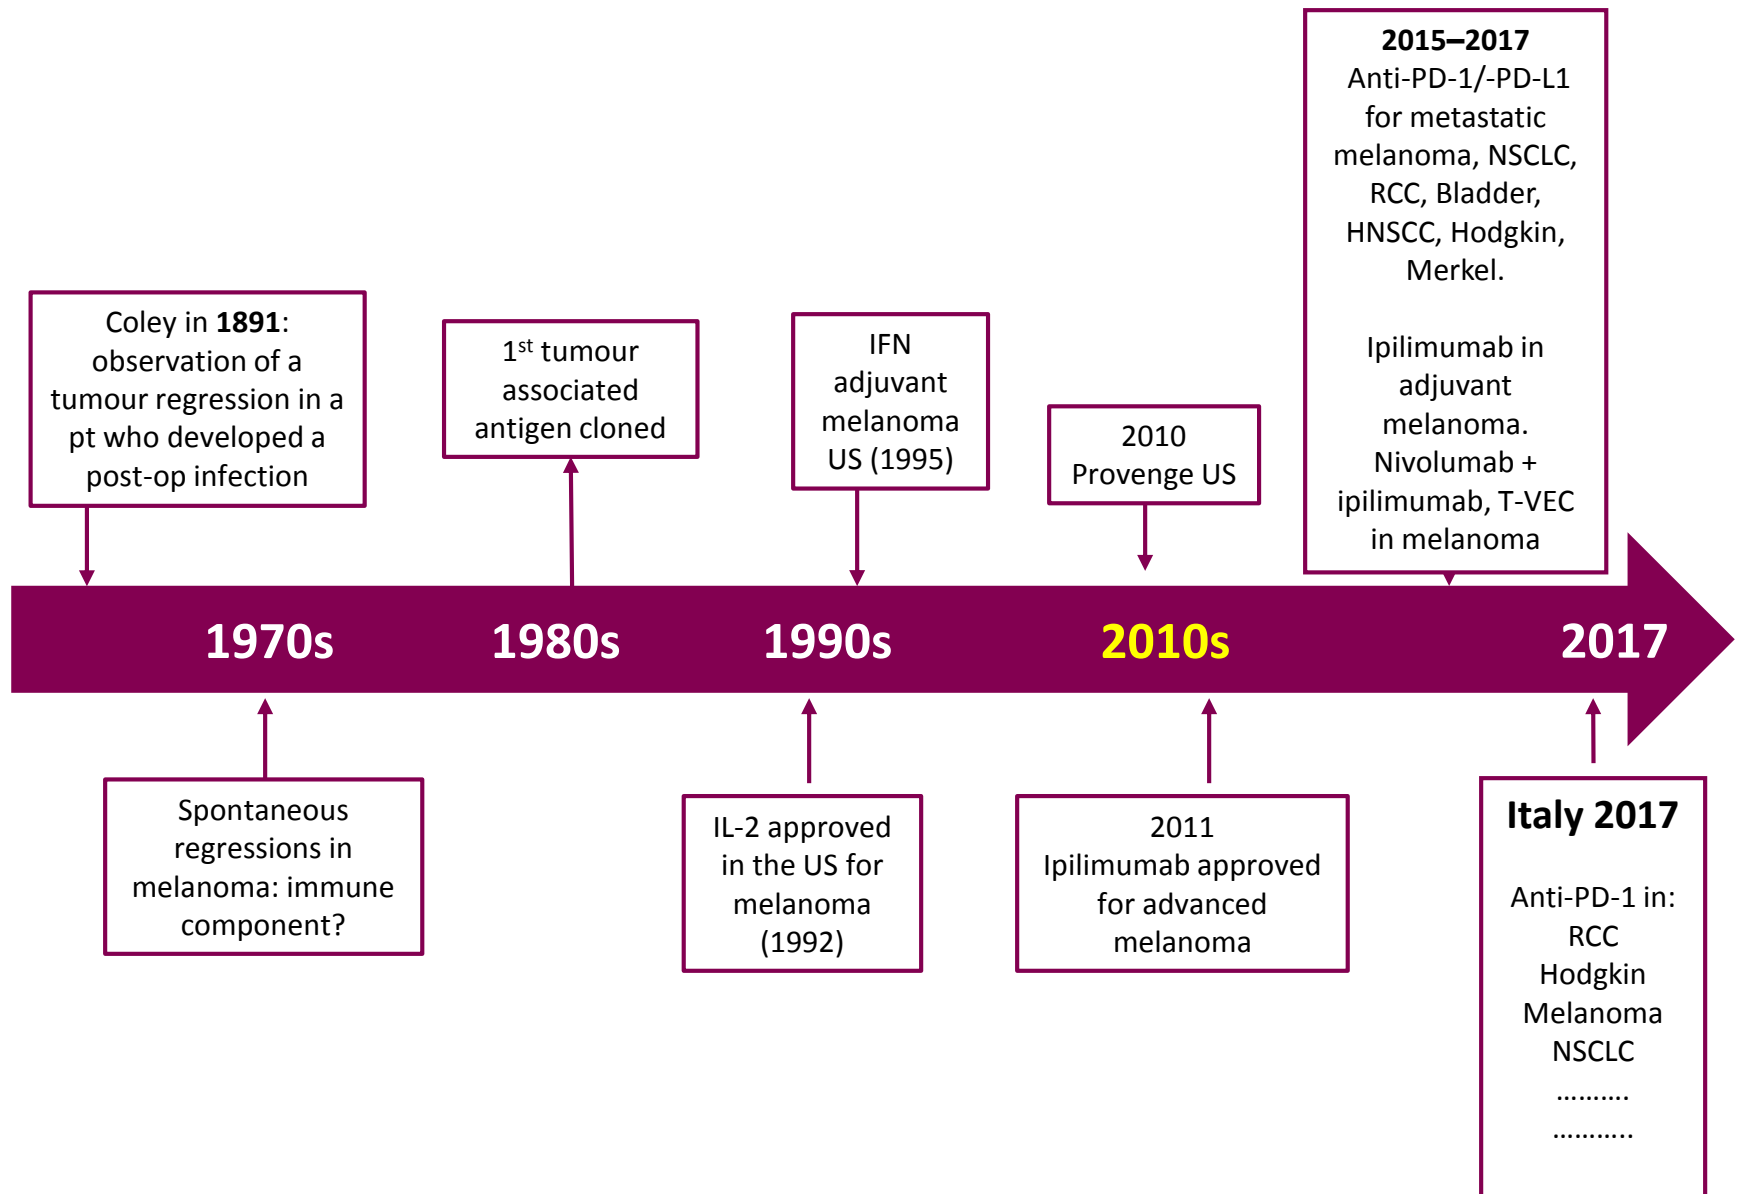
Coley in **1891**: observation of a tumour regression in a pt who developed a post-op infection

$1^{st}$ tumour associated antigen cloned

IFN adjuvant melanoma US (1995)

2010 Provenge US

**2015–2017**
Anti-PD-1/-PD-L1 for metastatic melanoma, NSCLC, RCC, Bladder, HNSCC, Hodgkin, Merkel.

Ipilimumab in adjuvant melanoma.
Nivolumab + ipilimumab, T-VEC in melanoma

1970s 1980s 1990s 2010s 2017

Spontaneous regressions in melanoma: immune component?

IL-2 approved in the US for melanoma (1992)

2011
Ipilimumab approved for advanced melanoma

**Italy 2017**

Anti-PD-1 in:
RCC
Hodgkin
Melanoma
NSCLC
.........
..........